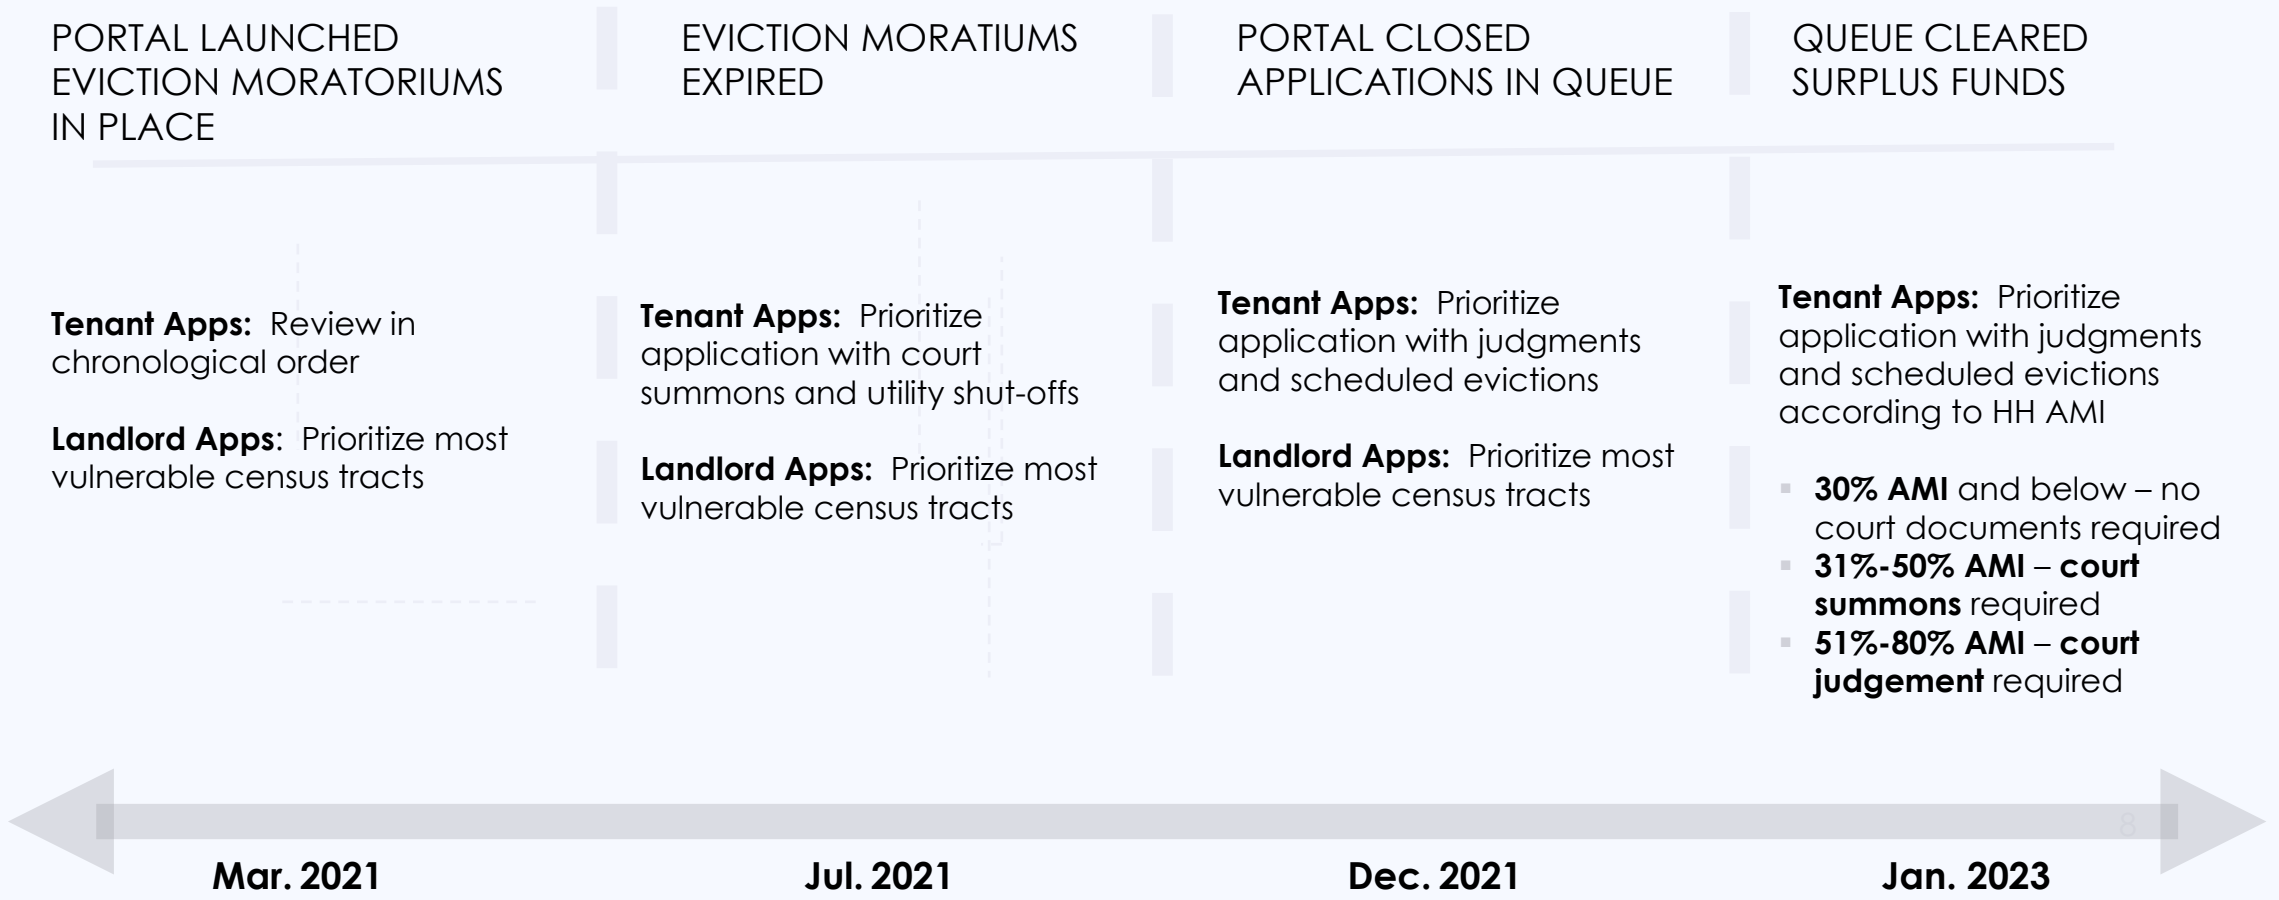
PORTAL LAUNCHED EVICTION MORATORIUMS IN PLACE

Tenant Apps: Review in chronological order

Landlord Apps: Prioritize most vulnerable census tracts

Mar. 2021

EVICTION MORATIUMS EXPIRED

Tenant Apps: Prioritize application with court summons and utility shut-offs

Landlord Apps: Prioritize most vulnerable census tracts

Jul. 2021

PORTAL CLOSED APPLICATIONS IN QUEUE

Tenant Apps: Prioritize application with judgments and scheduled evictions

Landlord Apps: Prioritize most vulnerable census tracts

Dec. 2021

QUEUE CLEARED SURPLUS FUNDS

Tenant Apps: Prioritize application with judgments and scheduled evictions according to HH AMI

- 30% AMI and below – no court documents required
- 31%-50% AMI – court summons required
- 51%-80% AMI – court judgement required

Jan. 2023

8